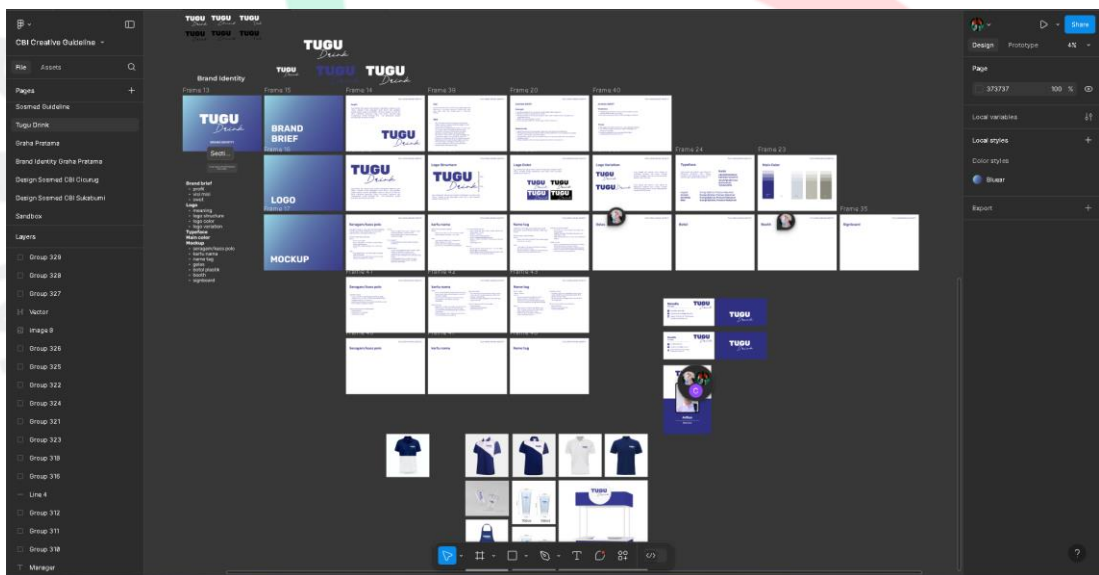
CBI Creative Guideline
File Assets
Pages
Sosmed Guideline
Tugu Drink
Graha Pratama
Brand Identity Graha Pratama
Design Sosmed CBI Cicurug
Design Sosmed CBI Sukabumi
Sandbox
Layers
Group 329
Group 328
Group 327
Vector
Image 8
Group 326
Group 325
Group 322
Group 324
Group 321
Group 323
Group 318
Group 316
Line 4
Group 312
Group 311
Group 310
Manager

TUGU TUGU TUGU
TUGU TUGU TUGU
TUGU
TUGU TUGU TUGU
Brand Identity
Frame 13
TUGU
Frame 15
BRAND BRIEF
Frame 16
LOGO
Frame 17
MOCKUP
Frame 14
TUGU
Frame 39
Frame 20
Frame 40
Frame 24
Frame 23
Frame 35
Frame 41
Frame 42
Frame 43
Brand brief
Logo
Typeface
Main color
Mockup
TUGU
TUGU
TUGU TUGU
TUGU TUGU
TUGU
TUGU
Typeface
Main Color
TUGU
TUGU
TUGU

Share
Design Prototype 4%
Page
373737 100 %
Local variables
Local styles
Color styles
Bluear
Export